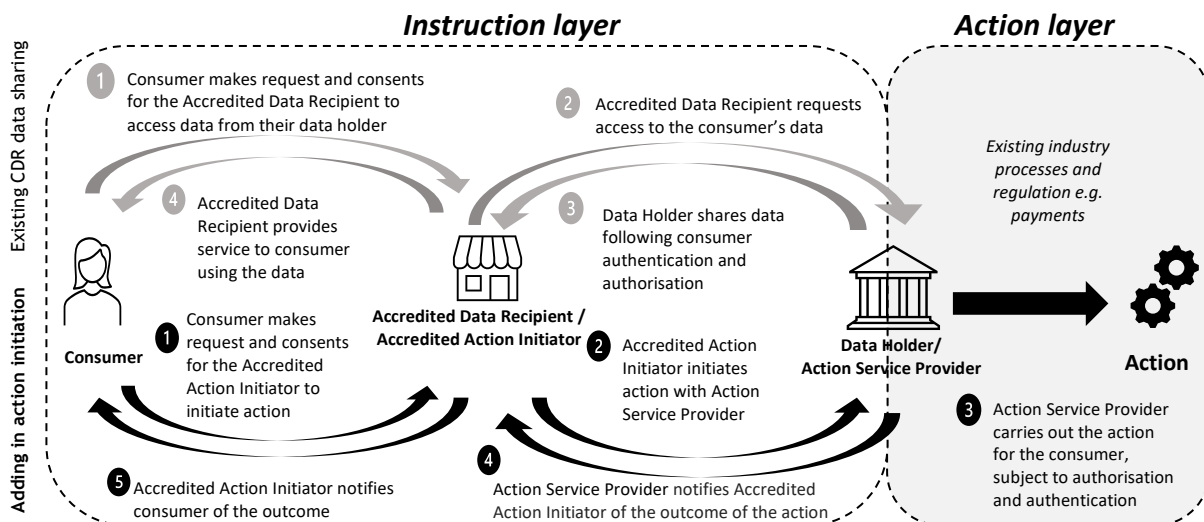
Instruction layer

Action layer

Existing CDR data sharing

Adding in action initiation

1 Consumer makes request and consents for the Accredited Data Recipient to access data from their data holder

2 Accredited Data Recipient requests access to the consumer's data

Existing industry processes and regulation e.g. payments

4 Accredited Data Recipient provides service to consumer using the data

3 Data Holder shares data following consumer authentication and authorisation

Consumer

Accredited Data Recipient / Accredited Action Initiator

Data Holder/ Action Service Provider

Action

1 Consumer makes request and consents for the Accredited Action Initiator to initiate action

2 Accredited Action Initiator initiates action with Action Service Provider

3 Action Service Provider carries out the action for the consumer, subject to authorisation and authentication

4 Action Service Provider notifies Accredited Action Initiator of the outcome of the action

5 Accredited Action Initiator notifies consumer of the outcome